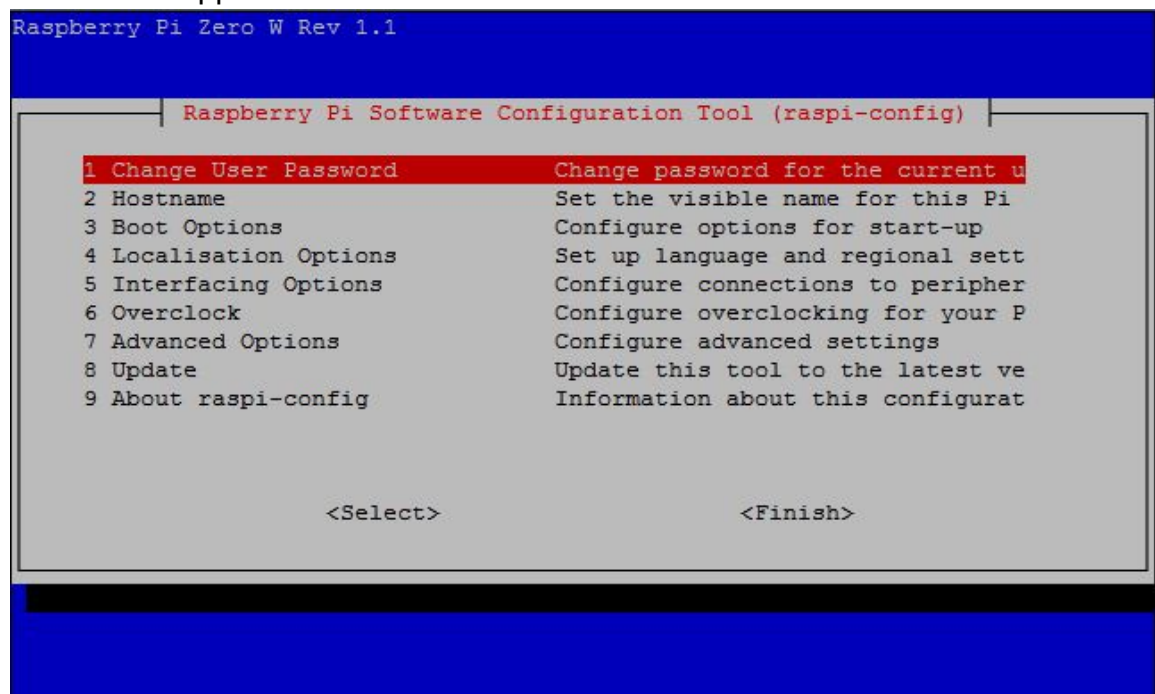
Raspberry Pi Zero W Rev 1.1

Raspberry Pi Software Configuration Tool (raspi-config)

| | |
|---|---|
| 1 Change User Password | Change password for the current u |
| 2 Hostname | Set the visible name for this Pi |
| 3 Boot Options | Configure options for start-up |
| 4 Localisation Options | Set up language and regional sett |
| 5 Interfacing Options | Configure connections to peripher |
| 6 Overclock | Configure overclocking for your P |
| 7 Advanced Options | Configure advanced settings |
| 8 Update | Update this tool to the latest ve |
| 9 About raspi-config | Information about this configurat |

<Select> <Finish>